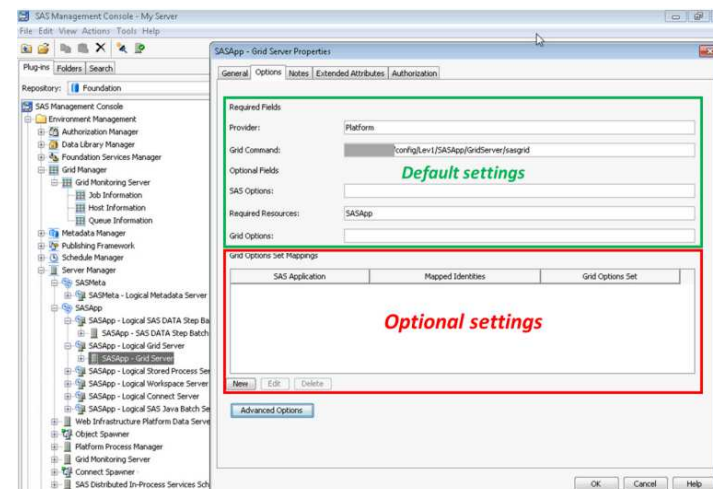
SAS Management Console - My Server

File Edit View Actions Tools Help

Plug-ins Folders Search

Repository: Foundation

SAS Management Console
Environment Management
Authorization Manager
Data Library Manager
Foundation Services Manager
Grid Manager
Grid Monitoring Server
Job Information
Host Information
Queue Information
Metadata Manager
Publishing Framework
Schedule Manager
Server Manager
SASMeta
SASMeta - Logical Metadata Server
SASApp
SASApp - Logical SAS DATA Step Ba
SASApp - SAS DATA Step Batch
SASApp - Logical Grid Server
SASApp - Grid Server
SASApp - Logical Stored Process Se
SASApp - Logical Workspace Server
SASApp - Logical Connect Server
SASApp - Logical SAS Java Batch Se
Web Infrastructure Platform Data Serve
Object Spawner
Platform Process Manager
Grid Monitoring Server
Connect Spawner
SAS Distributed In-Process Services Sch

SASApp - Grid Server Properties

General Options Notes Extended Attributes Authorization

Required Fields

Provider: Platform

Grid Command: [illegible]/config/Lev1/SASApp/GridServer/sasgrid

Optional Fields

Default settings

SAS Options:

Required Resources: SASApp

Grid Options:

Grid Options Set Mappings

| SAS Application | Mapped Identities | Grid Options Set |
|---|---|---|

Optional settings

New Edit Delete

Advanced Options

OK Cancel Help